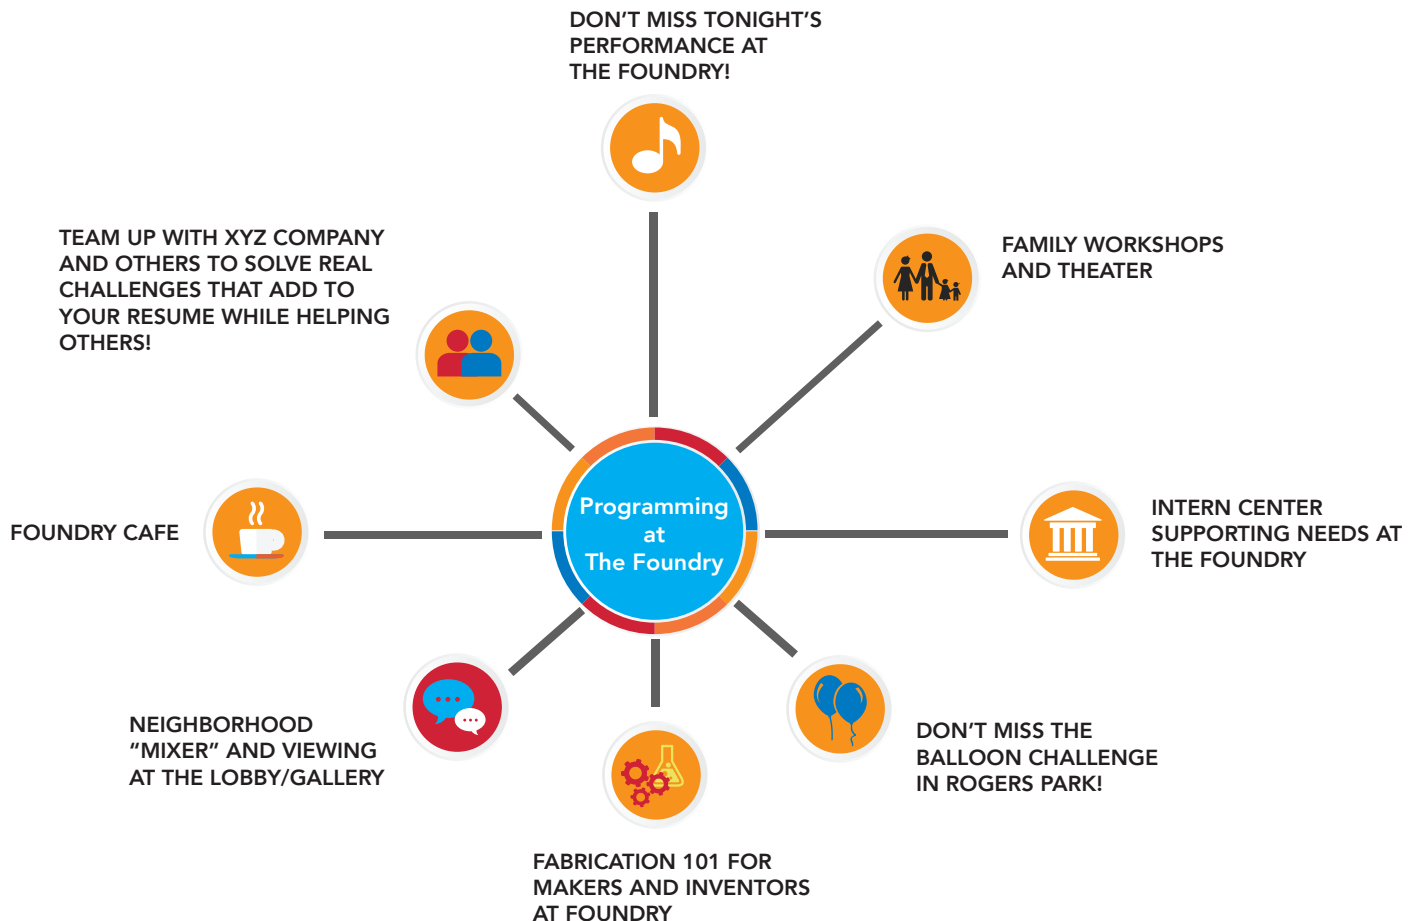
DON'T MISS TONIGHT'S PERFORMANCE AT THE FOUNDRY!

TEAM UP WITH XYZ COMPANY AND OTHERS TO SOLVE REAL CHALLENGES THAT ADD TO YOUR RESUME WHILE HELPING OTHERS!

FAMILY WORKSHOPS AND THEATER

Programming at The Foundry

FOUNDRY CAFE

INTERN CENTER SUPPORTING NEEDS AT THE FOUNDRY

NEIGHBORHOOD "MIXER" AND VIEWING AT THE LOBBY/GALLERY

DON'T MISS THE BALLOON CHALLENGE IN ROGERS PARK!

FABRICATION 101 FOR MAKERS AND INVENTORS AT FOUNDRY